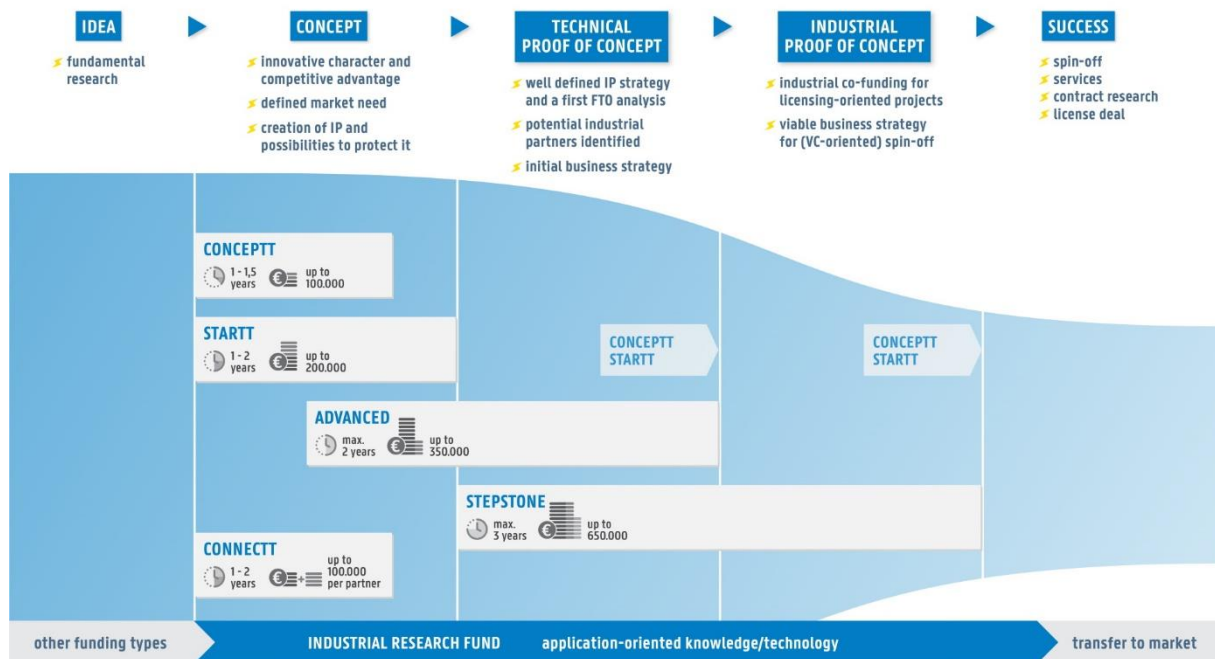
IDEA

fundamental research

CONCEPT

innovative character and competitive advantage

defined market need

creation of IP and possibilities to protect it

TECHNICAL PROOF OF CONCEPT

well defined IP strategy and a first FTO analysis

potential industrial partners identified

initial business strategy

INDUSTRIAL PROOF OF CONCEPT

industrial co-funding for licensing-oriented projects

viable business strategy for (VC-oriented) spin-off

SUCCESS

spin-off

services

contract research

license deal

CONCEPTT
1 - 1,5 years
up to 100.000

STARTT
1 - 2 years
up to 200.000

CONCEPTT
STARTT

CONCEPTT
STARTT

ADVANCED
max. 2 years
up to 350.000

STEPSTONE
max. 3 years
up to 650.000

CONNECTT
1 - 2 years
up to 100.000 per partner

other funding types

INDUSTRIAL RESEARCH FUND

application-oriented knowledge/technology

transfer to market